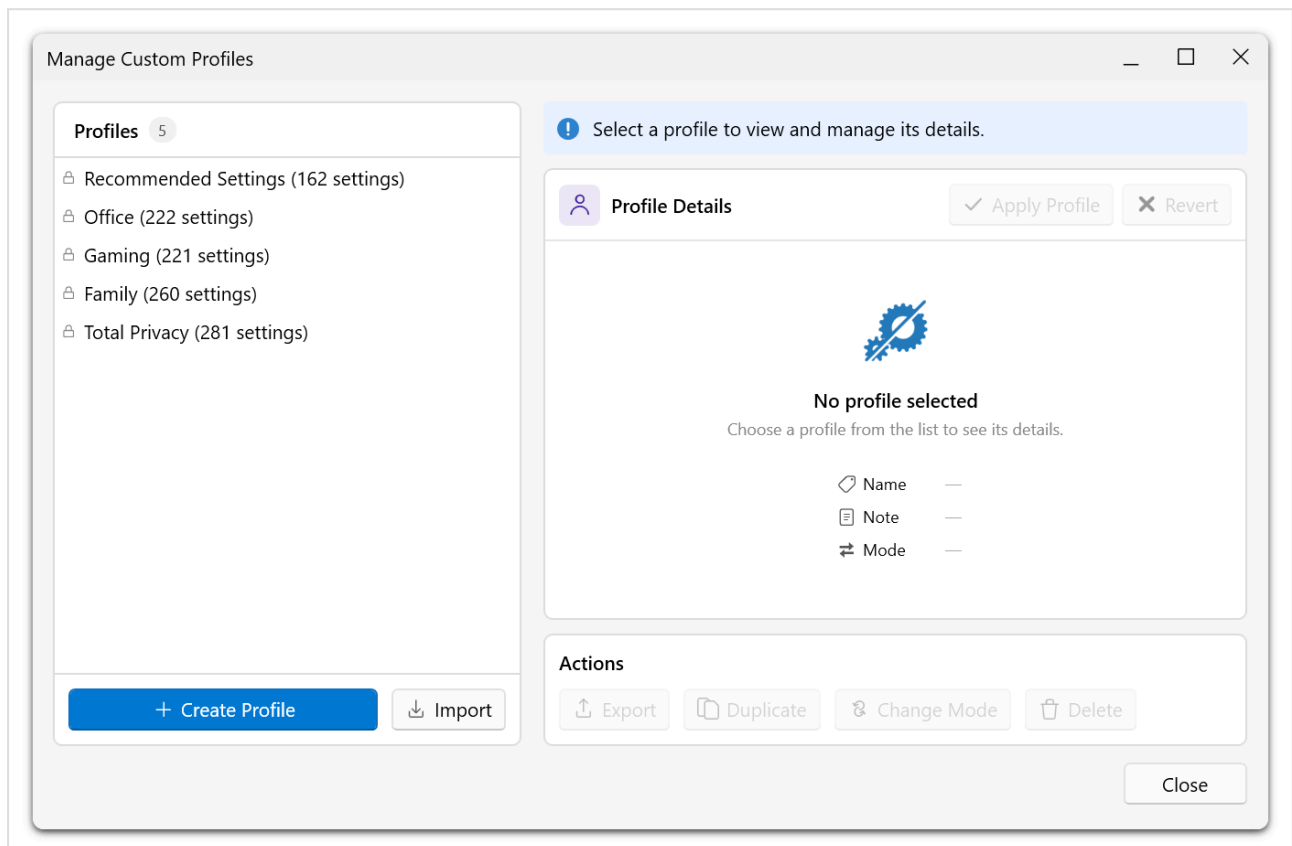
Manage Custom Profiles

Profiles 5

Recommended Settings (162 settings)
Office (222 settings)
Gaming (221 settings)
Family (260 settings)
Total Privacy (281 settings)

+ Create Profile
Import

Select a profile to view and manage its details.

Profile Details
Apply Profile
Revert

No profile selected
Choose a profile from the list to see its details.

Name —
Note —
Mode —

Actions
Export
Duplicate
Change Mode
Delete

Close